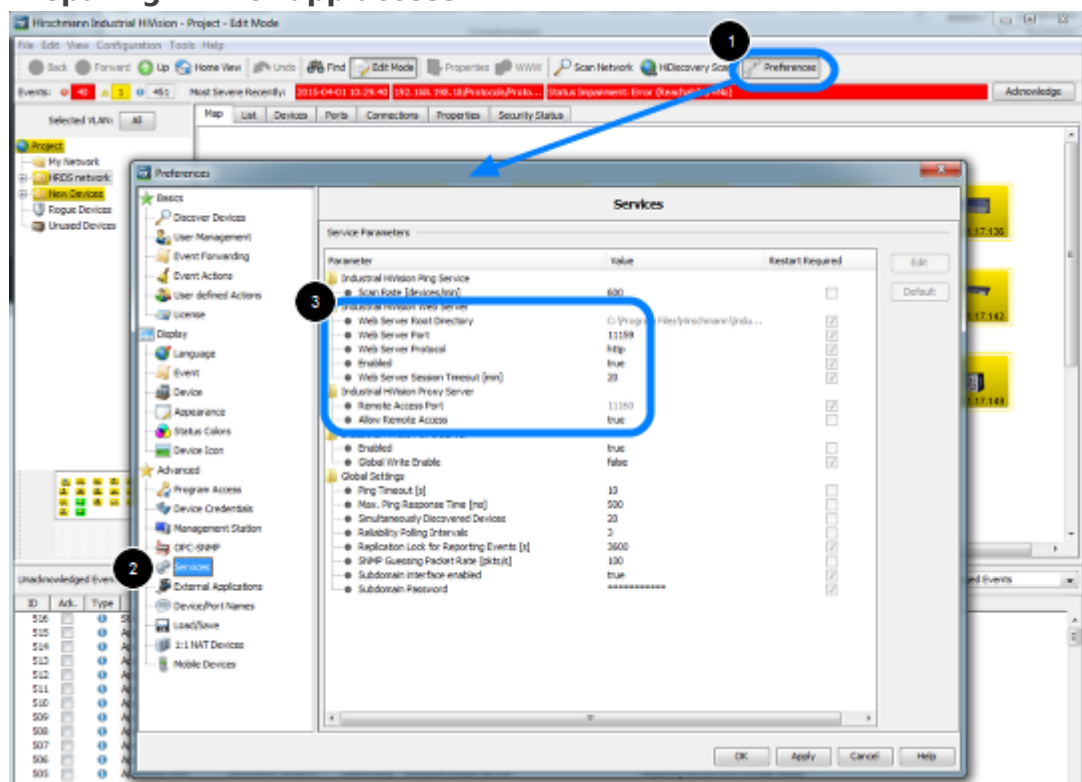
Hirschmann Industrial HiVision - Project - Edit Mode

File Edit View Configuration Tools Help

Back Forward Up Home View Undo Find Edit Mode Properties WWW Scan Network HiDiscovery Scan Preferences

1

Events: 40 1 451 Most Severe Recently: 2015-04-01 13:29:40 192.168.198.18 Protocols/Proto... Status Impairment: Error (Reachability) Acknowledge

Selected VLAN: All

Map List Devices Ports Connections Properties Security Status

Project
My Network
HRDS network
New Devices
Rogue Devices
Unused Devices

Preferences

Basics
Discover Devices
User Management
Event Forwarding
Event Actions
User defined Actions
License
Display
Language
Event
Device
Appearance
Status Colors
Device Icon
Advanced
Program Access
Device Credentials
Management Station
OPC-SNMP
Services
External Applications
Device/Port Names
Load/Save
1:1 NAT Devices
Mobile Devices

2

Services

Service Parameters

3

| Parameter | Value | Restart Required |
|---|---|---|
| Industrial HiVision Ping Service | | |
| Scan Rate [devices/min] | 600 | |
| Industrial HiVision Web Server | | |
| Web Server Root Directory | C:\Program Files\Hirschmann\Indu... | |
| Web Server Port | 11159 | |
| Web Server Protocol | http | |
| Enabled | true | |
| Web Server Session Timeout [min] | 20 | |
| Industrial HiVision Proxy Server | | |
| Remote Access Port | 11160 | |
| Allow Remote Access | true | |
| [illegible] | | |
| Enabled | true | |
| Global Write Enable | false | |
| Global Settings | | |
| Ping Timeout [s] | 10 | |
| Max. Ping Response Time [ms] | 500 | |
| Simultaneously Discovered Devices | 20 | |
| Reliability Polling Intervals | 3 | |
| Replication Lock for Reporting Events [s] | 3600 | |
| SNMP Guessing Packet Rate [pkts/s] | 100 | |
| Subdomain interface enabled | true | |
| Subdomain Password | ********** | |

Edit
Default

OK Apply Cancel Help

17.136
17.142
17.149

Unacknowledged Events
ed Events

| ID | Ack. | Type |
|---|---|---|
| 516 | | |
| 515 | | |
| 514 | | |
| 513 | | |
| 512 | | |
| 511 | | |
| 510 | | |
| 509 | | |
| 508 | | |
| 507 | | |
| 506 | | |
| 505 | | |